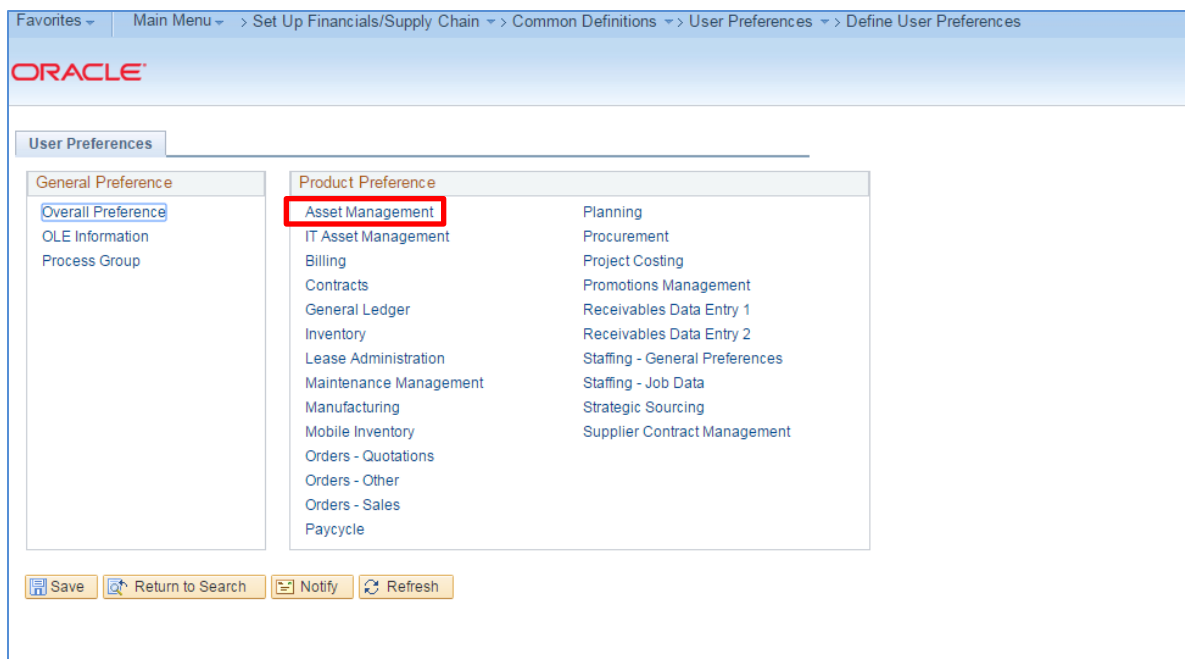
Favorites Main Menu > Set Up Financials/Supply Chain > Common Definitions > User Preferences > Define User Preferences

ORACLE

User Preferences

General Preference
Overall Preference
OLE Information
Process Group

Product Preference
Asset Management
IT Asset Management
Billing
Contracts
General Ledger
Inventory
Lease Administration
Maintenance Management
Manufacturing
Mobile Inventory
Orders - Quotations
Orders - Other
Orders - Sales
Paycycle

Planning
Procurement
Project Costing
Promotions Management
Receivables Data Entry 1
Receivables Data Entry 2
Staffing - General Preferences
Staffing - Job Data
Strategic Sourcing
Supplier Contract Management

Save Return to Search Notify Refresh